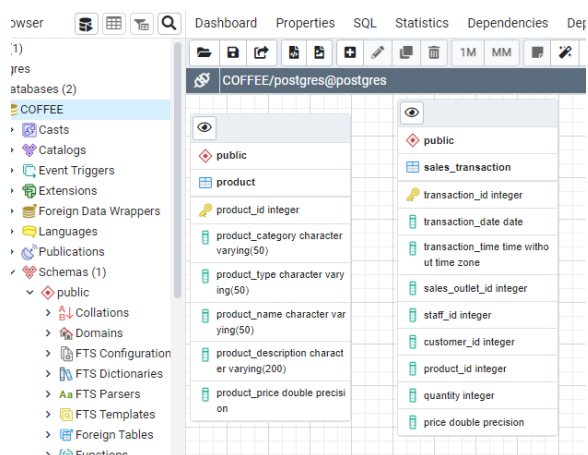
owser

(1)
gres
atabases (2)
COFFEE
Casts
Catalogs
Event Triggers
Extensions
Foreign Data Wrappers
Languages
Publications
Schemas (1)
public
Collations
Domains
FTS Configuration
FTS Dictionaries
FTS Parsers
FTS Templates
Foreign Tables
Functions

Dashboard Properties SQL Statistics Dependencies Dep

1M MM

COFFEE/postgres@postgres

public
product
product_id integer
product_category character varying(50)
product_type character varying(50)
product_name character varying(50)
product_description character varying(200)
product_price double precision

public
sales_transaction
transaction_id integer
transaction_date date
transaction_time time without time zone
sales_outlet_id integer
staff_id integer
customer_id integer
product_id integer
quantity integer
price double precision